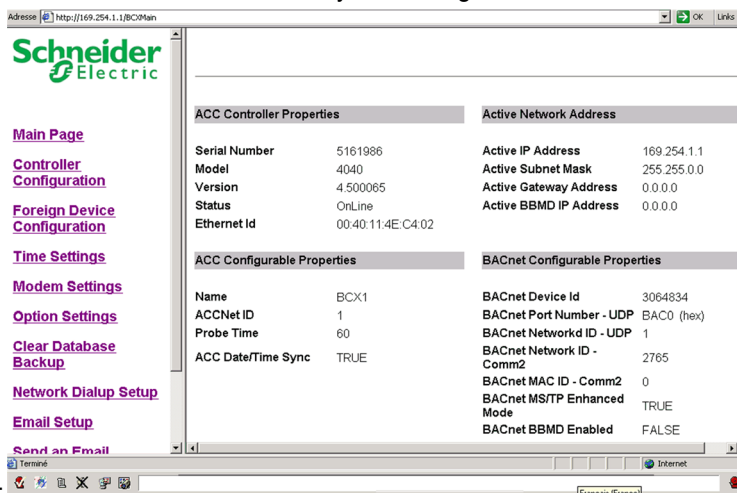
Adresse http://169.254.1.1/BCXMain OK Links

Schneider Electric

Main Page

Controller Configuration

Foreign Device Configuration

Time Settings

Modem Settings

Option Settings

Clear Database Backup

Network Dialup Setup

Email Setup

Send an Email

ACC Controller Properties

| | |
|---|---|
| Serial Number | 5161986 |
| Model | 4040 |
| Version | 4.500065 |
| Status | OnLine |
| Ethernet Id | 00:40:11:4E:C4:02 |

Active Network Address

| | |
|---|---|
| Active IP Address | 169.254.1.1 |
| Active Subnet Mask | 255.255.0.0 |
| Active Gateway Address | 0.0.0.0 |
| Active BBMD IP Address | 0.0.0.0 |

ACC Configurable Properties

| | |
|---|---|
| Name | BCX1 |
| ACCNet ID | 1 |
| Probe Time | 60 |
| ACC Date/Time Sync | TRUE |

BACnet Configurable Properties

| | |
|---|---|
| BACnet Device Id | 3064834 |
| BACnet Port Number - UDP | BAC0 (hex) |
| BACnet Networkd ID - UDP | 1 |
| BACnet Network ID - Comm2 | 2765 |
| BACnet MAC ID - Comm2 | 0 |
| BACnet MS/TP Enhanced Mode | TRUE |
| BACnet BBMD Enabled | FALSE |

Terminé

Internet

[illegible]